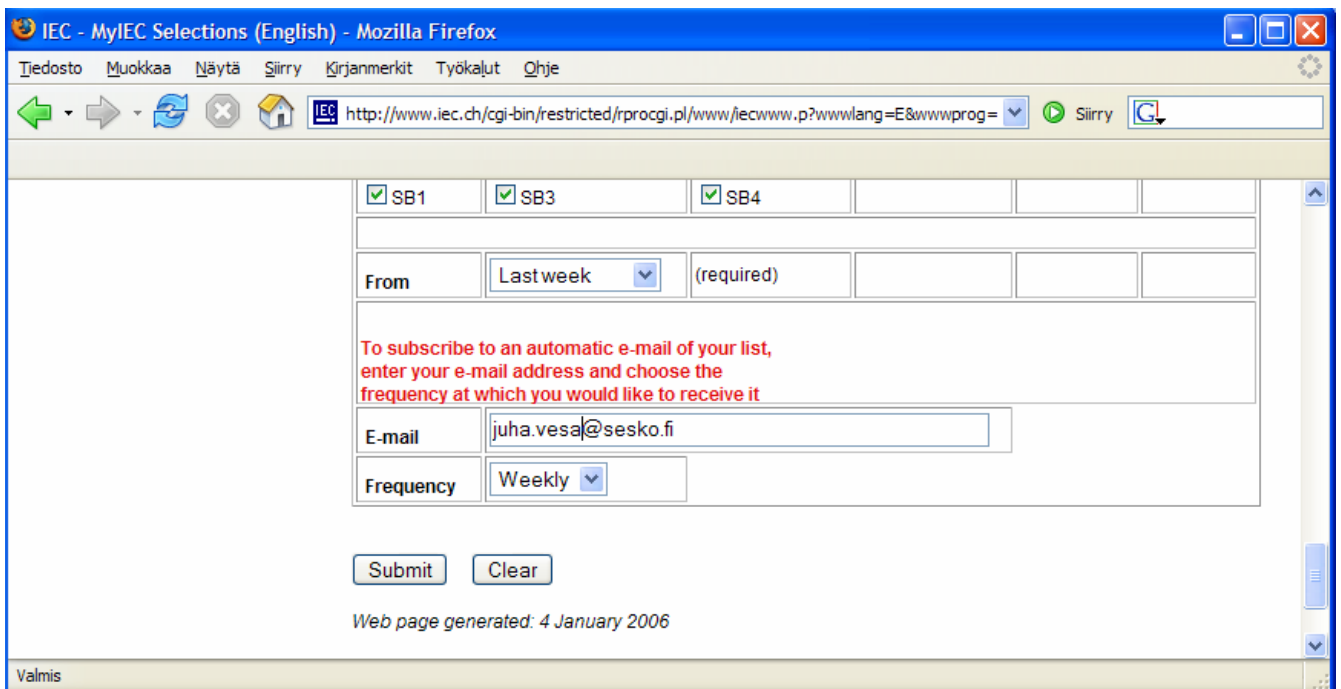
IEC - MyIEC Selections (English) - Mozilla Firefox

Tiedosto Muokkaa Näytä Siirry Kirjanmerkit Työkalut Ohje

http://www.iec.ch/cgi-bin/restricted/rprocgi.pl/www/iecwww.p?wwwlang=E&wwwprog=

Siirry

| SB1 | SB3 | SB4 | | | |
|---|---|---|---|---|---|
| | | | | | |
| From | Last week | (required) | | | |

To subscribe to an automatic e-mail of your list, enter your e-mail address and choose the frequency at which you would like to receive it

| E-mail | juha.vesa@sesko.fi |
|---|---|
| Frequency | Weekly |

Submit Clear

Web page generated: 4 January 2006

Valmis